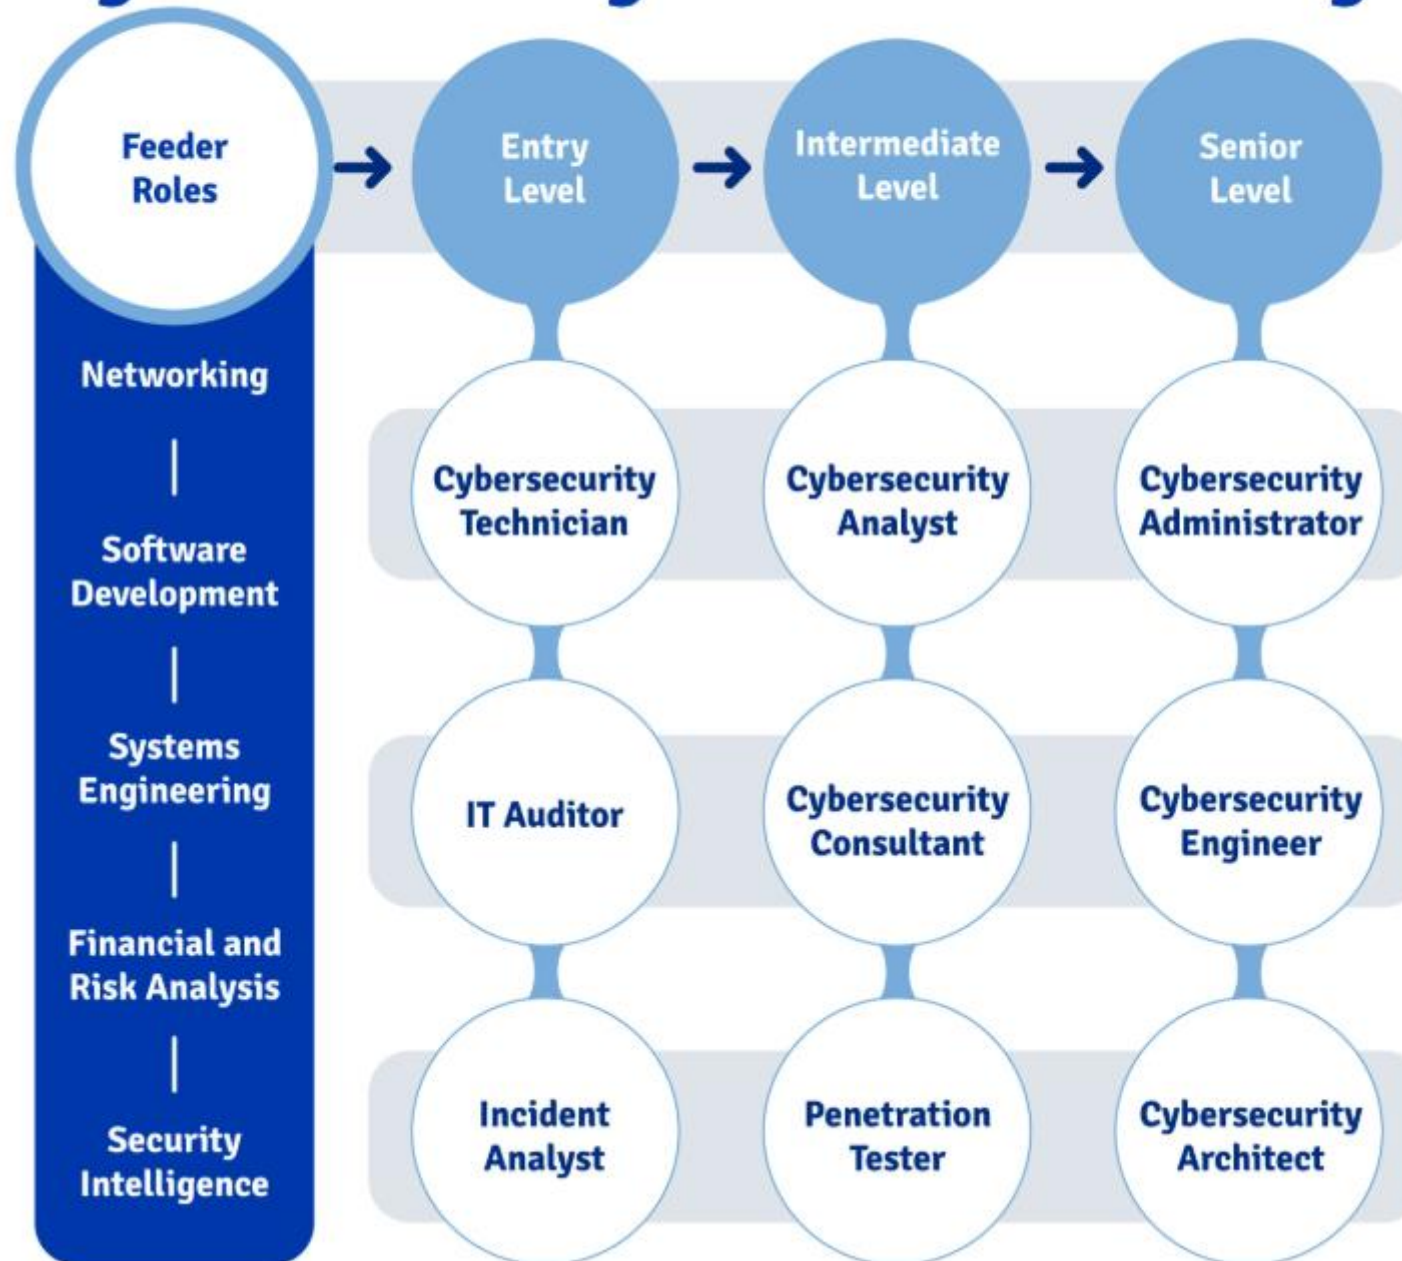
Feeder Roles

Networking

Software Development

Systems Engineering

Financial and Risk Analysis

Security Intelligence

Entry Level

Intermediate Level

Senior Level

Cybersecurity Technician

Cybersecurity Analyst

Cybersecurity Administrator

IT Auditor

Cybersecurity Consultant

Cybersecurity Engineer

Incident Analyst

Penetration Tester

Cybersecurity Architect